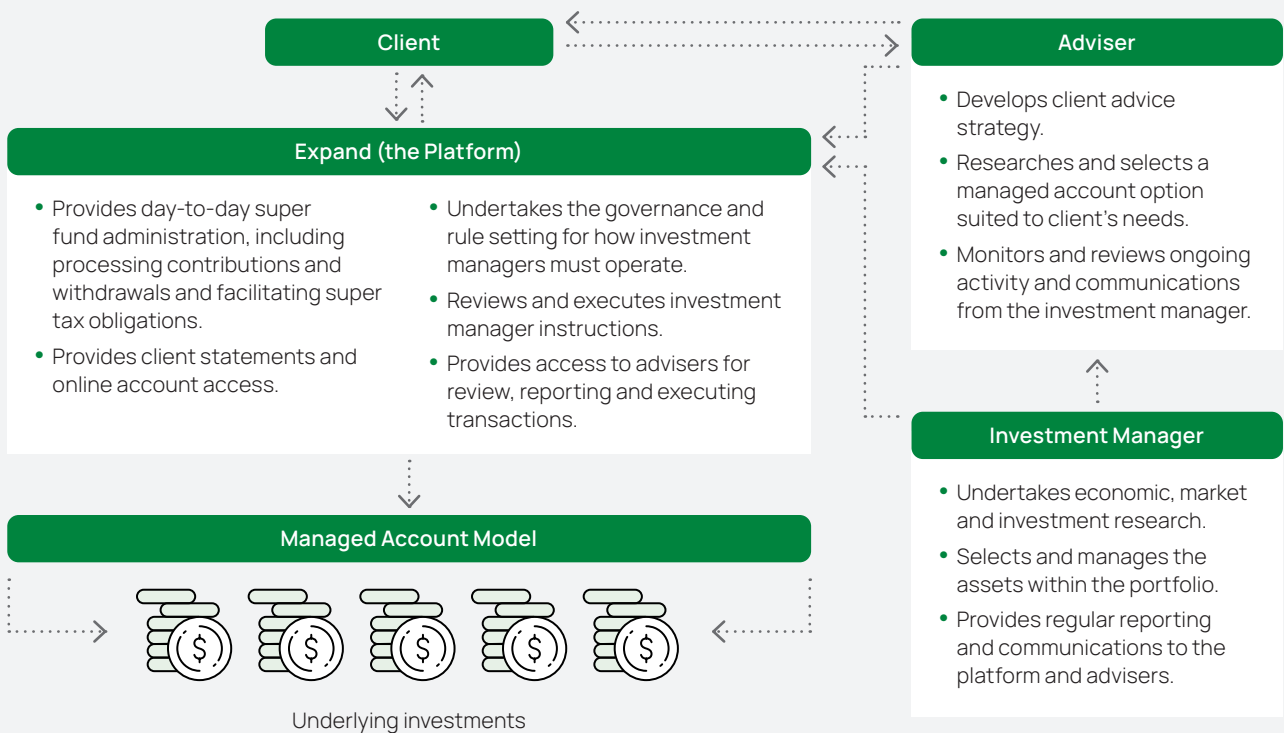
Client

Adviser

- Develops client advice strategy.
- Researches and selects a managed account option suited to client's needs.
- Monitors and reviews ongoing activity and communications from the investment manager.

Expand (the Platform)

- Provides day-to-day super fund administration, including processing contributions and withdrawals and facilitating super tax obligations.
- Provides client statements and online account access.

- Undertakes the governance and rule setting for how investment managers must operate.
- Reviews and executes investment manager instructions.
- Provides access to advisers for review, reporting and executing transactions.

Investment Manager

- Undertakes economic, market and investment research.
- Selects and manages the assets within the portfolio.
- Provides regular reporting and communications to the platform and advisers.

Managed Account Model

Underlying investments